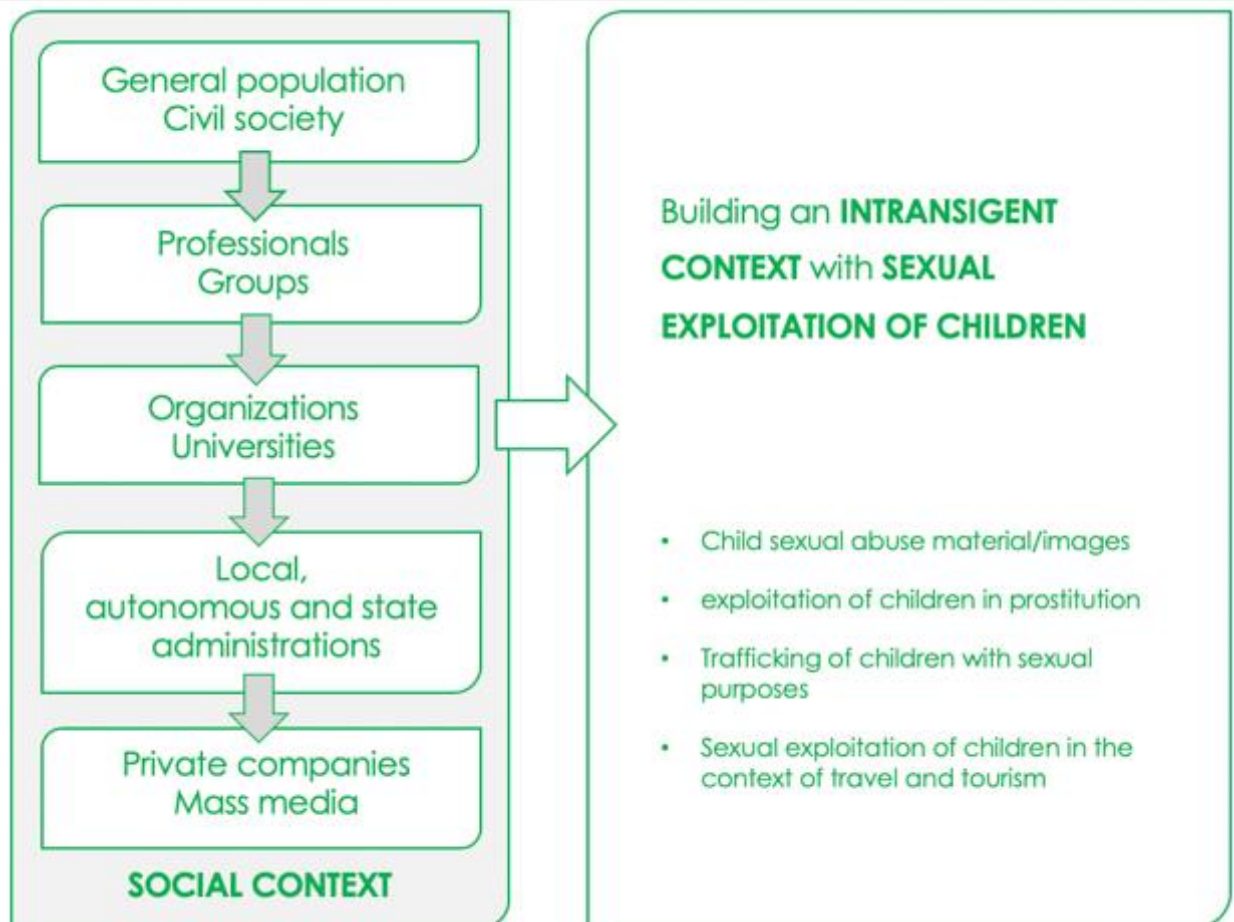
General population
Civil society

Professionals
Groups

Organizations
Universities

Local, autonomous and state administrations

Private companies
Mass media

SOCIAL CONTEXT

Building an INTRANSIGENT CONTEXT with SEXUAL EXPLOITATION OF CHILDREN

- Child sexual abuse material/images
- exploitation of children in prostitution
- Trafficking of children with sexual purposes
- Sexual exploitation of children in the context of travel and tourism